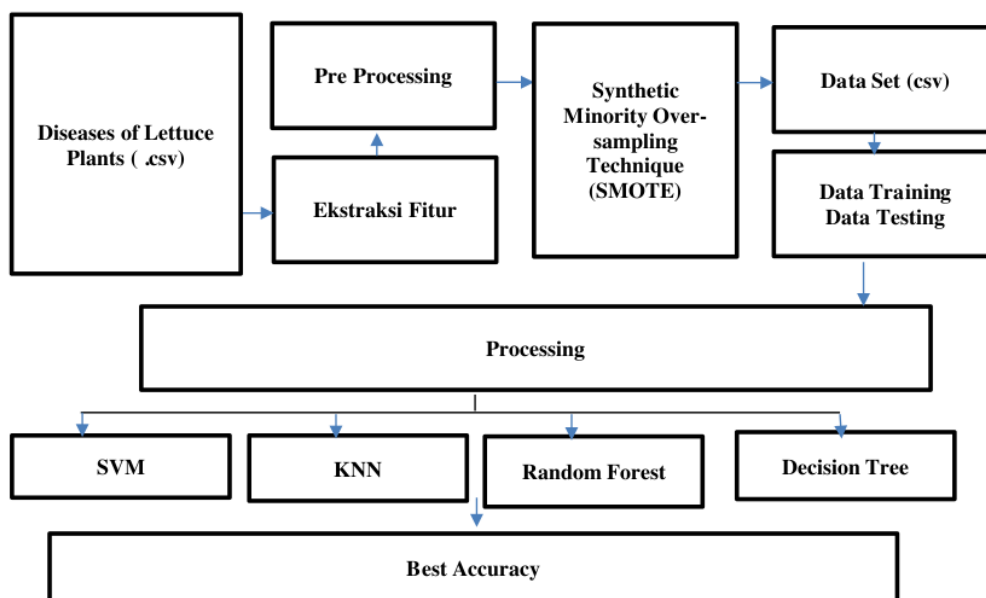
Diseases of Lettuce Plants ( .csv)

Pre Processing

Ekstraksi Fitur

Synthetic Minority Oversampling Technique (SMOTE)

Data Set (csv)

Data Training
Data Testing

Processing

SVM

KNN

Random Forest

Decision Tree

Best Accuracy